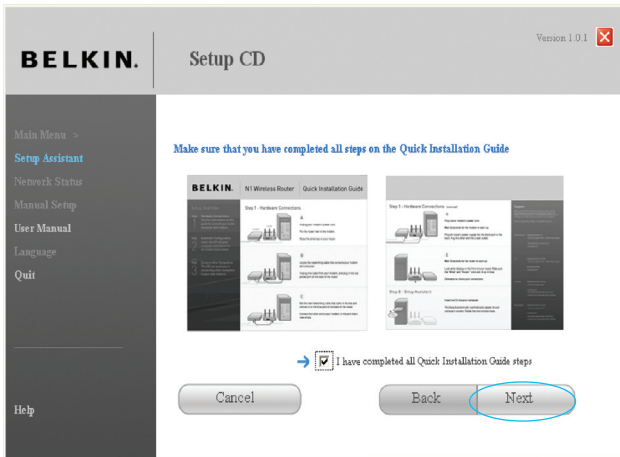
BELKIN.

Setup CD

Version 1.0.1

Main Menu >
Setup Assistant
Network Status
Manual Setup
User Manual
Language
Quit

Help

Make sure that you have completed all steps on the Quick Installation Guide

BELKIN. N1 Wireless Router Quick Installation Guide

Step 1 - Hardware Connections

Step 1 - Hardware Connections

Step 2 - Setup Assistant

A

B

C

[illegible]

☑ I have completed all Quick Installation Guide steps

Cancel

Back

Next